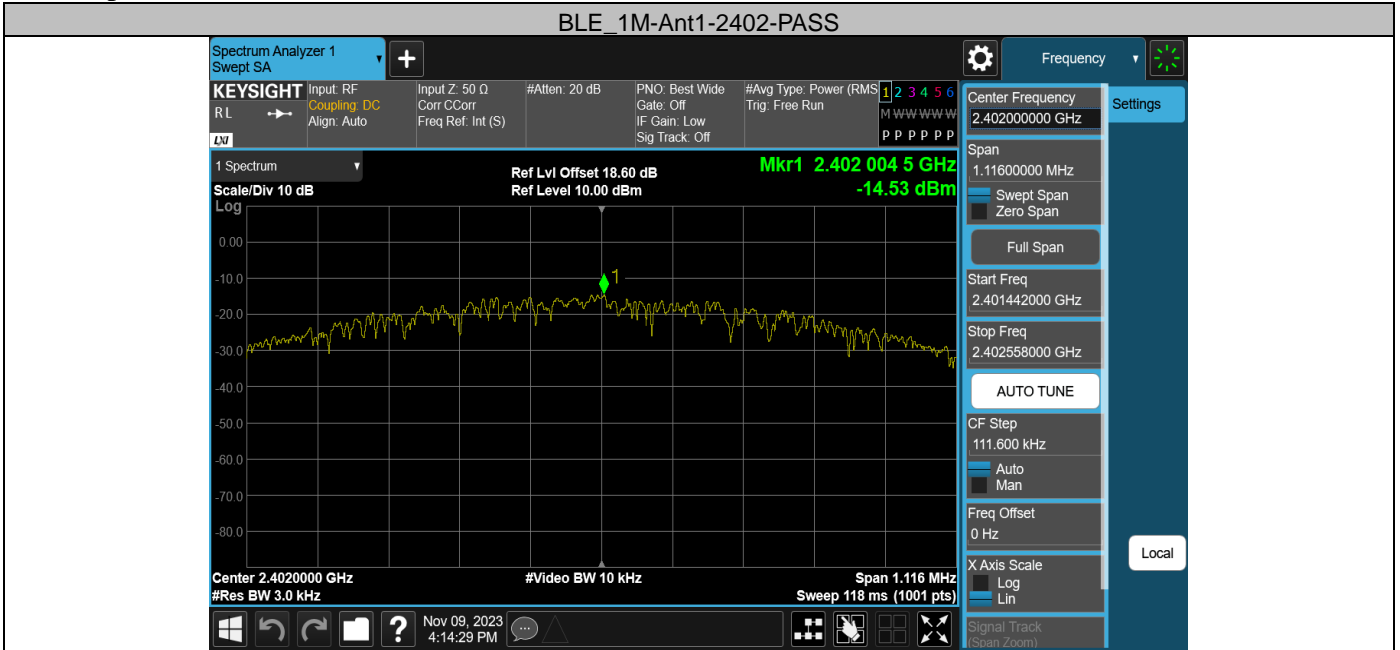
BLE_1M-Ant1-2402-PASS

Spectrum Analyzer 1
Swept SA

Frequency

KEYSIGHT
RL
Input: RF
Coupling: DC
Align: Auto
Input Z: 50 Ω
Corr CCorr
Freq Ref: Int (S)
#Atten: 20 dB
PNO: Best Wide
Gate: Off
IF Gain: Low
Sig Track: Off
#Avg Type: Power (RMS)
Trig: Free Run
1 2 3 4 5 6
M W W W W W
P P P P P P

1 Spectrum
Scale/Div 10 dB
Log
Ref Lvl Offset 18.60 dB
Ref Level 10.00 dBm
Mkr1 2.402 004 5 GHz
-14.53 dBm

0.00
-10.0
-20.0
-30.0
-40.0
-50.0
-60.0
-70.0
-80.0

1

Center 2.4020000 GHz
#Res BW 3.0 kHz
#Video BW 10 kHz
Span 1.116 MHz
Sweep 118 ms (1001 pts)

Center Frequency
2.402000000 GHz
Settings
Span
1.11600000 MHz
Swept Span
Zero Span
Full Span
Start Freq
2.401442000 GHz
Stop Freq
2.402558000 GHz
AUTO TUNE
CF Step
111.600 kHz
Auto
Man
Freq Offset
0 Hz
Local
X Axis Scale
Log
Lin
Signal Track
(Span Zoom)

Nov 09, 2023
4:14:29 PM